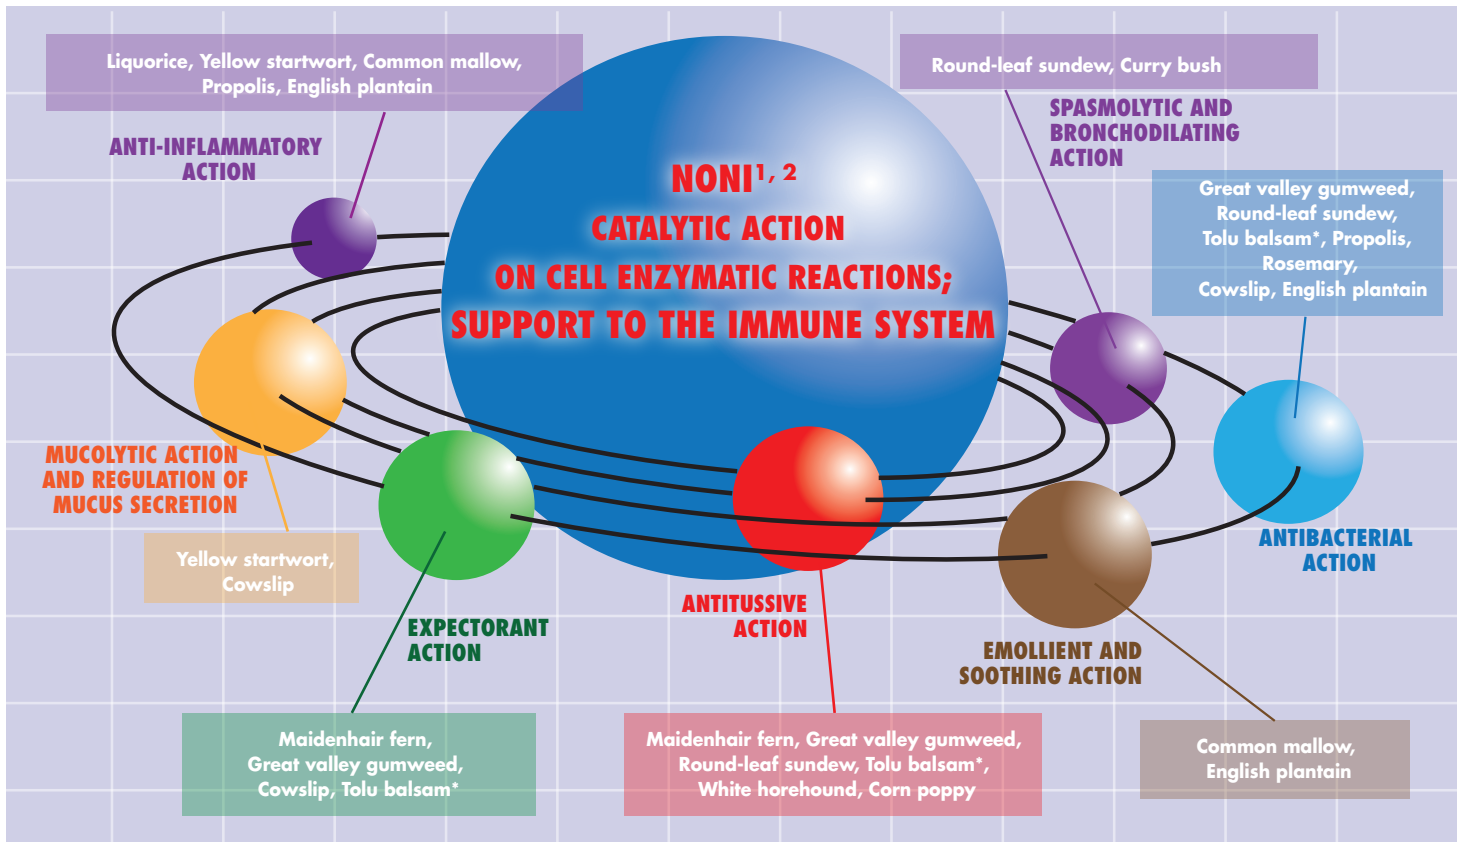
Liquorice, Yellow startwort, Common mallow, Propolis, English plantain

ANTI-INFLAMMATORY ACTION

NONI$^{1, 2}$
CATALYTIC ACTION
ON CELL ENZYMATIC REACTIONS;
SUPPORT TO THE IMMUNE SYSTEM

Round-leaf sundew, Curry bush

SPASMOLYTIC AND BRONCHODILATING ACTION

Great valley gumweed, Round-leaf sundew, Tolu balsam*, Propolis, Rosemary, Cowslip, English plantain

MUCOLYTIC ACTION AND REGULATION OF MUCUS SECRETION

Yellow startwort, Cowslip

EXPECTORANT ACTION

ANTITUSSIVE ACTION

ANTIBACTERIAL ACTION

EMOLLIENT AND SOOTHING ACTION

Maidenhair fern, Great valley gumweed, Cowslip, Tolu balsam*

Maidenhair fern, Great valley gumweed, Round-leaf sundew, Tolu balsam*, White horehound, Corn poppy

Common mallow, English plantain